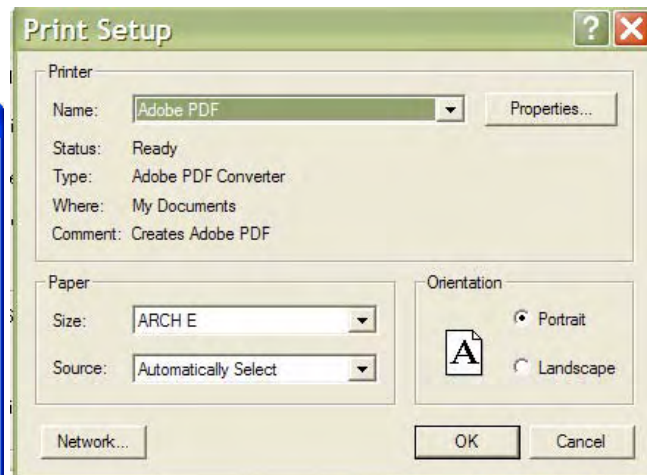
Print Setup

Printer

Name: Adobe PDF

Properties...

Status: Ready

Type: Adobe PDF Converter

Where: My Documents

Comment: Creates Adobe PDF

Paper

Size: ARCH E

Source: Automatically Select

Orientation

A

Portrait

Landscape

Network...

OK

Cancel